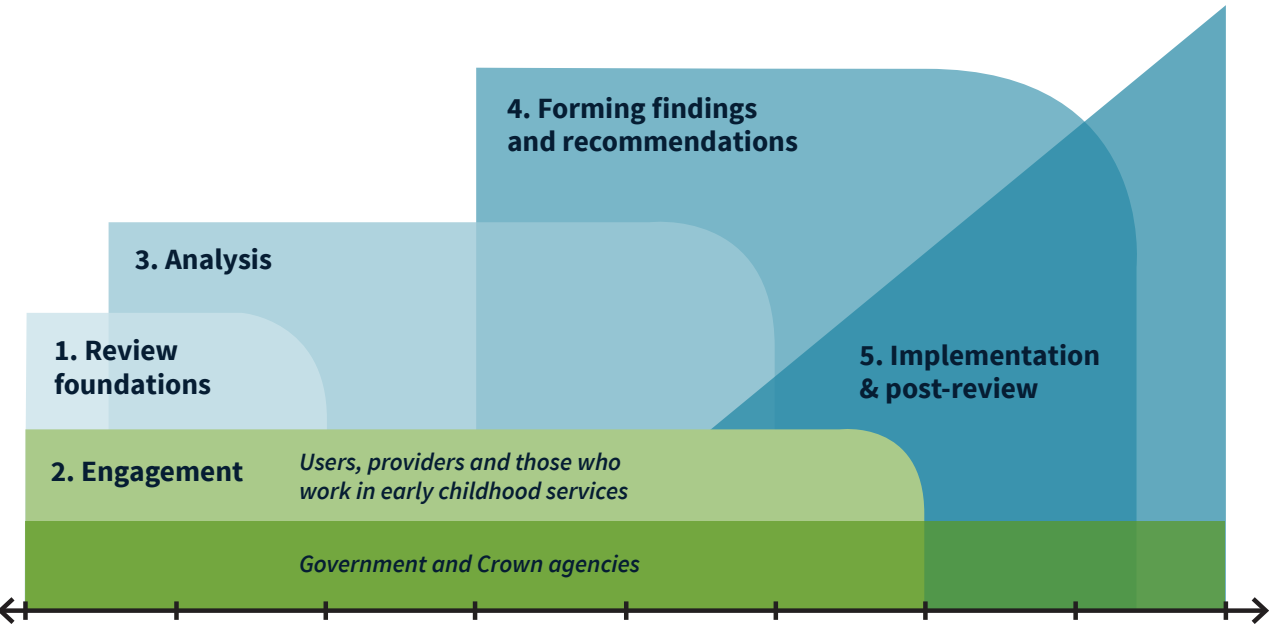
4. Forming findings and recommendations

3. Analysis

1. Review foundations

5. Implementation & post-review

2. Engagement

*Users, providers and those who work in early childhood services*

*Government and Crown agencies*